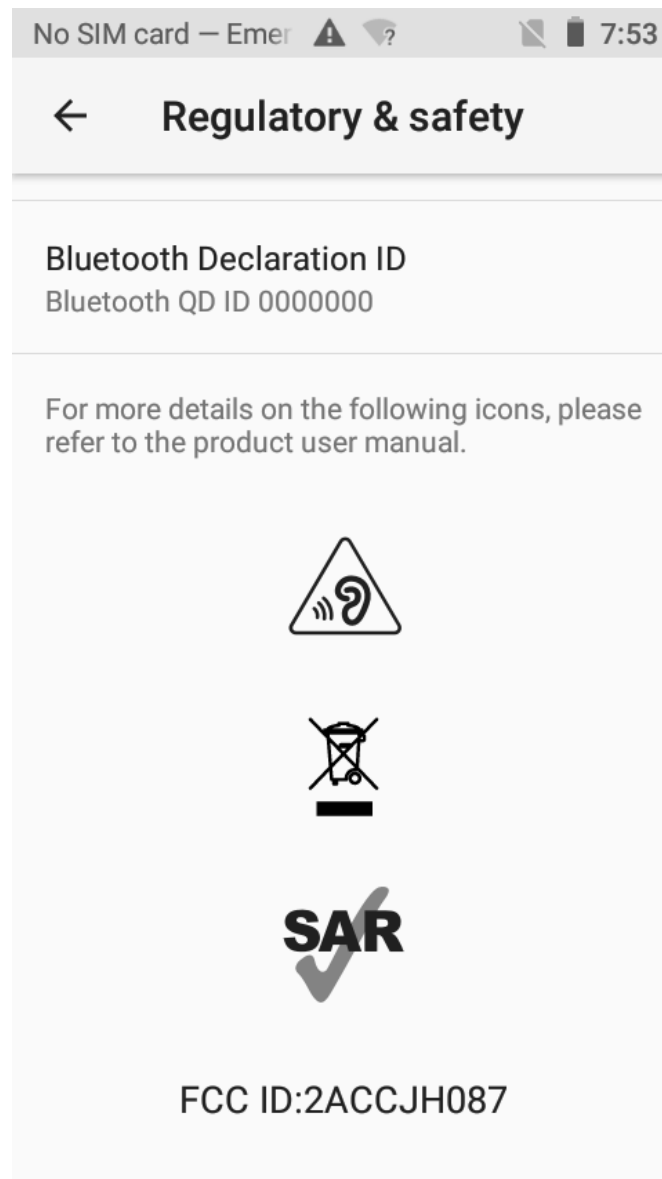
No SIM card — Emer 7:53

←

Regulatory & safety

Bluetooth Declaration ID

Bluetooth QD ID 0000000

For more details on the following icons, please refer to the product user manual.

SAR

FCC ID:2ACCJH087